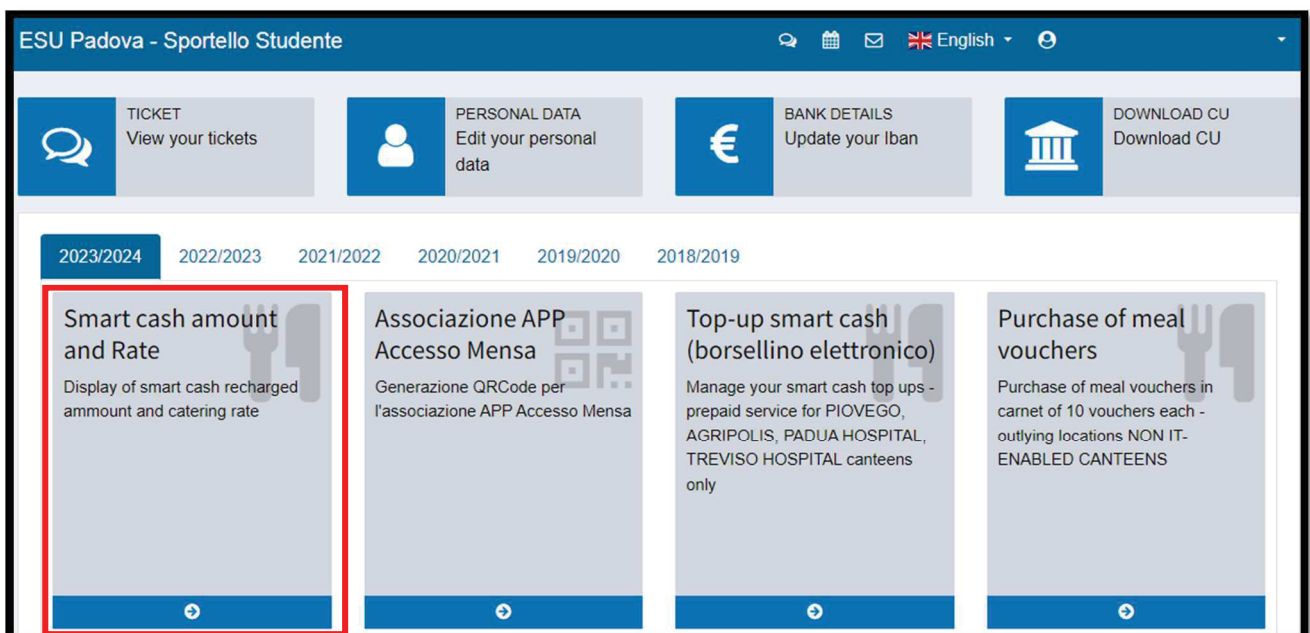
ESU Padova - Sportello Studente

English

TICKET
View your tickets

PERSONAL DATA
Edit your personal data

BANK DETAILS
Update your Iban

DOWNLOAD CU
Download CU

2023/2024 2022/2023 2021/2022 2020/2021 2019/2020 2018/2019

Smart cash amount and Rate
Display of smart cash recharged ammount and catering rate

Associazione APP Accesso Mensa
Generazione QRCode per l'associazione APP Accesso Mensa

Top-up smart cash (borsellino elettronico)
Manage your smart cash top ups - prepaid service for PIOVEGO, AGRIPOLIS, PADUA HOSPITAL, TREVISO HOSPITAL canteens only

Purchase of meal vouchers
Purchase of meal vouchers in carnet of 10 vouchers each - outlying locations NON IT-ENABLED CANTEENS